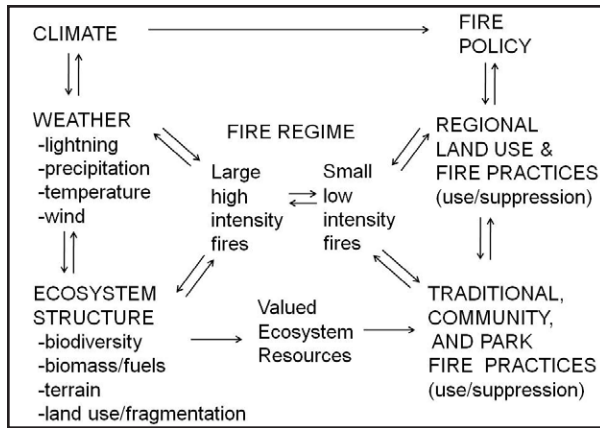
CLIMATE

FIRE POLICY

WEATHER
-lightning
-precipitation
-temperature
-wind

FIRE REGIME

Large high intensity fires

Small low intensity fires

REGIONAL LAND USE & FIRE PRACTICES (use/suppression)

ECOSYSTEM STRUCTURE
-biodiversity
-biomass/fuels
-terrain
-land use/fragmentation

Valued Ecosystem Resources

TRADITIONAL, COMMUNITY, AND PARK FIRE PRACTICES (use/suppression)